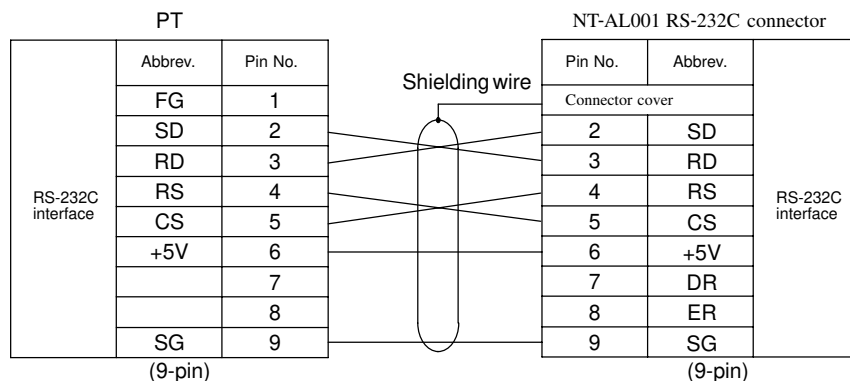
PT

| | Abbrev. | Pin No. |
|---|---|---|
| RS-232C interface | FG | 1 |
| | SD | 2 |
| | RD | 3 |
| | RS | 4 |
| | CS | 5 |
| | +5V | 6 |
| | | 7 |
| | | 8 |
| | SG | 9 |

(9-pin)

Shielding wire

NT-AL001 RS-232C connector

| Pin No. | Abbrev. | |
|---|---|---|
| Connector cover | | RS-232C interface |
| 2 | SD | |
| 3 | RD | |
| 4 | RS | |
| 5 | CS | |
| 6 | +5V | |
| 7 | DR | |
| 8 | ER | |
| 9 | SG | |

(9-pin)